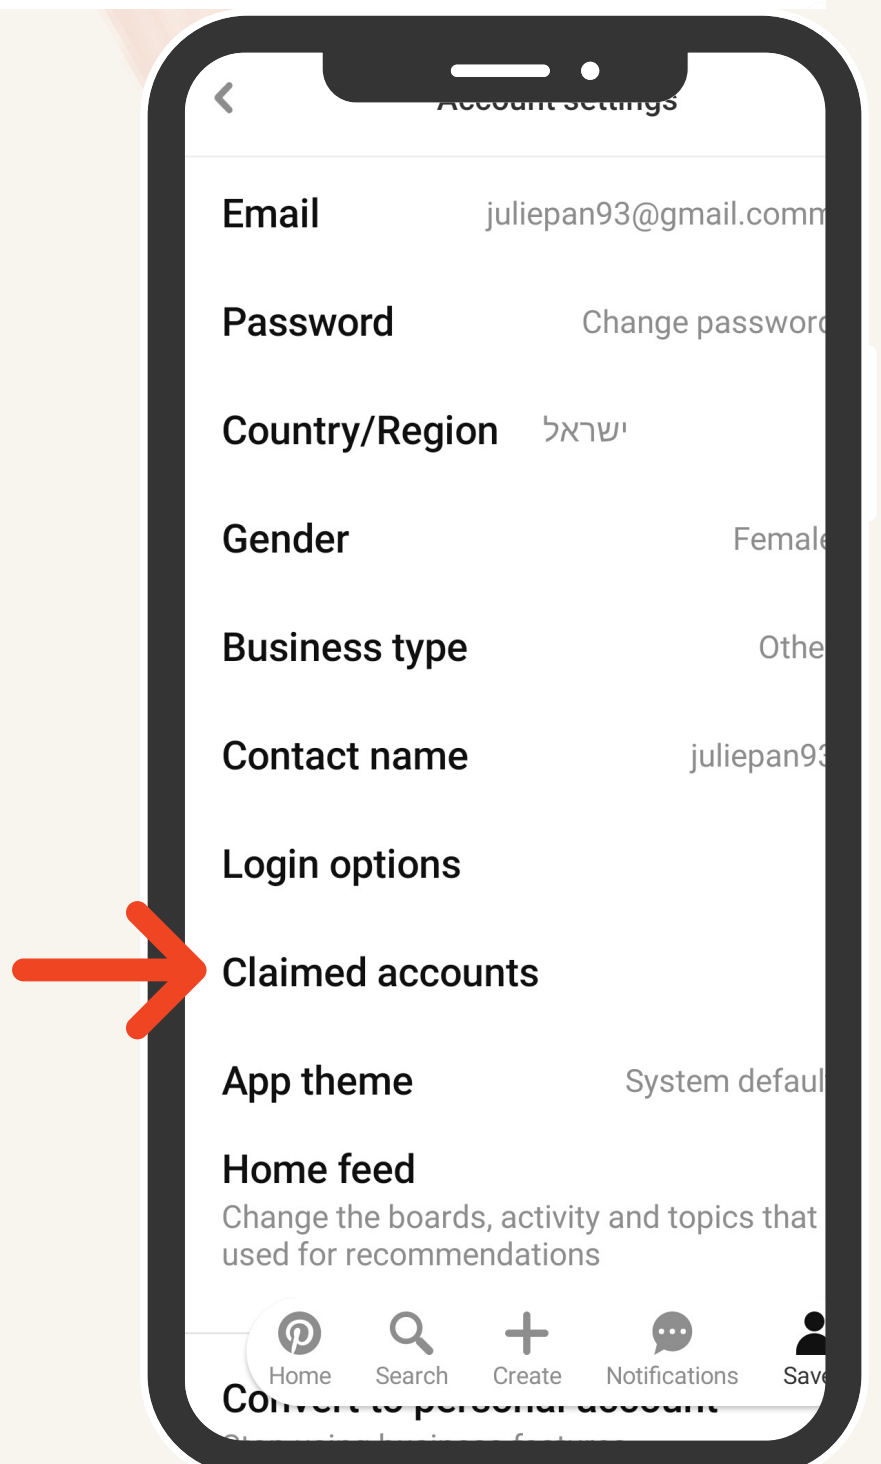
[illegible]

Email juliepan93@gmail.comm

Password Change passwor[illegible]

Country/Region ישראל

Gender Femal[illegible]

Business type Othe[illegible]

Contact name juliepan9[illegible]

Login options

Claimed accounts

App theme System defaul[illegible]

Home feed
Change the boards, activity and topics that used for recommendations

Co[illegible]

Home Search Create Notifications Sav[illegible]